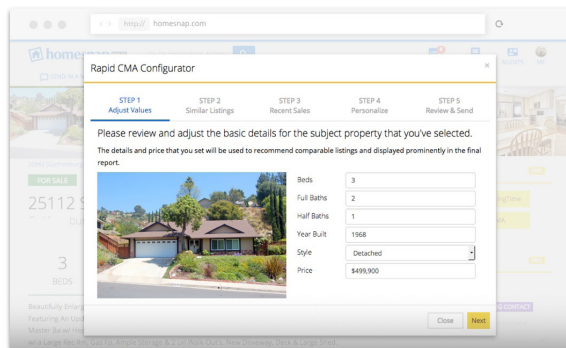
< > http:// homesnap.com

homesnap

FOR SALE

25112

3
BEDS

Rapid CMA Configurator

×

STEP 1
Adjust Values

STEP 2
Similar Listings

STEP 3
Recent Sales

STEP 4
Personalize

STEP 5
Review & Send

Please review and adjust the basic details for the subject property that you've selected.

The details and price that you set will be used to recommend comparable listings and displayed prominently in the final report.

| | |
|---|---|
| Beds | 3 |
| Full Baths | 2 |
| Half Baths | 1 |
| Year Built | 1968 |
| Style | Detached |
| Price | $499,900 |

Close

Next

Beautifully Enlarg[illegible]
Featuring An Upd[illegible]
Master Suite W/ He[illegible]
on a Large Rec Rm, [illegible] Storage & 2 Car Park Space, New Driveway, Deck & Large Shed